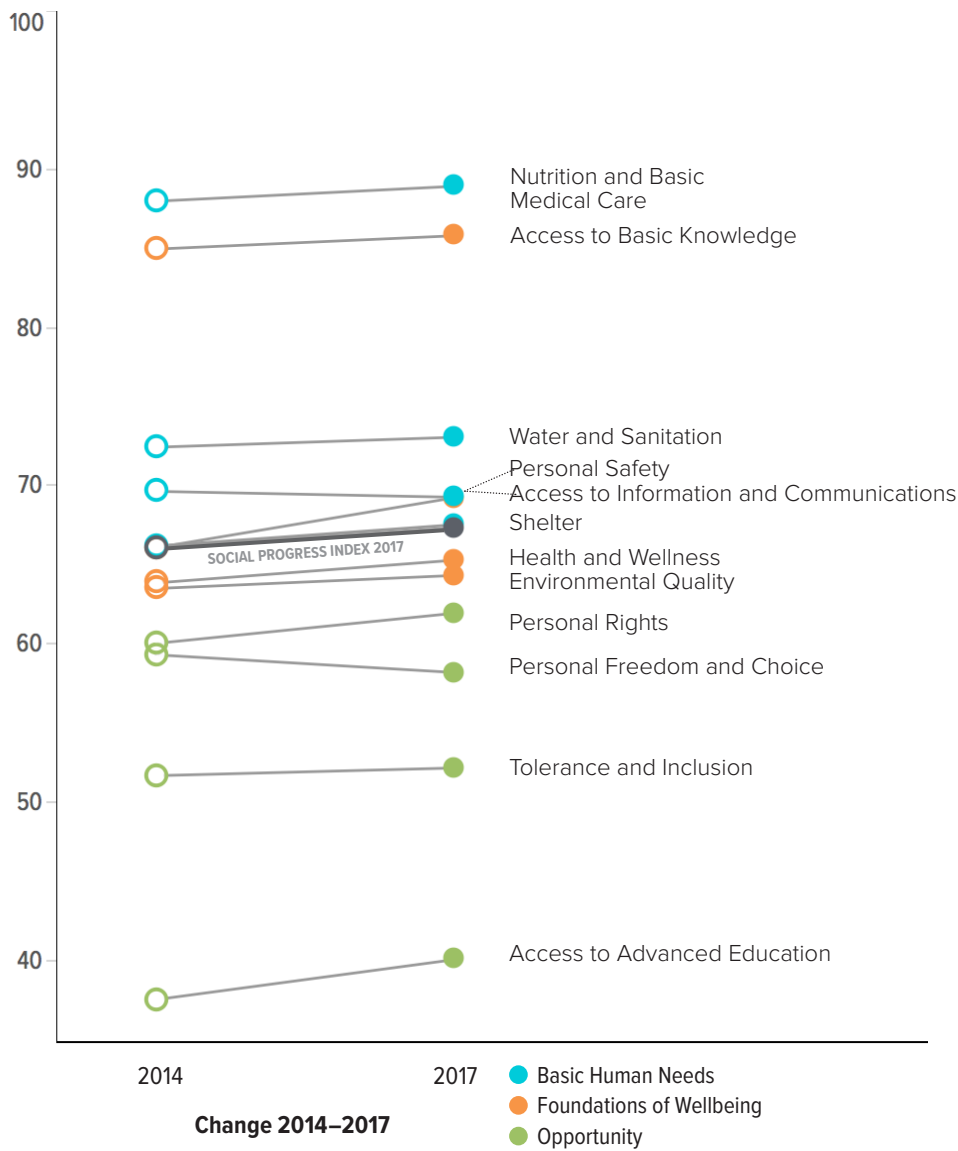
100

90

80

70

60

50

40

Nutrition and Basic Medical Care
Access to Basic Knowledge
Water and Sanitation
Personal Safety
Access to Information and Communications
Shelter
SOCIAL PROGRESS INDEX 2017
Health and Wellness
Environmental Quality
Personal Rights
Personal Freedom and Choice
Tolerance and Inclusion
Access to Advanced Education

2014
2017

Change 2014–2017

Basic Human Needs
Foundations of Wellbeing
Opportunity